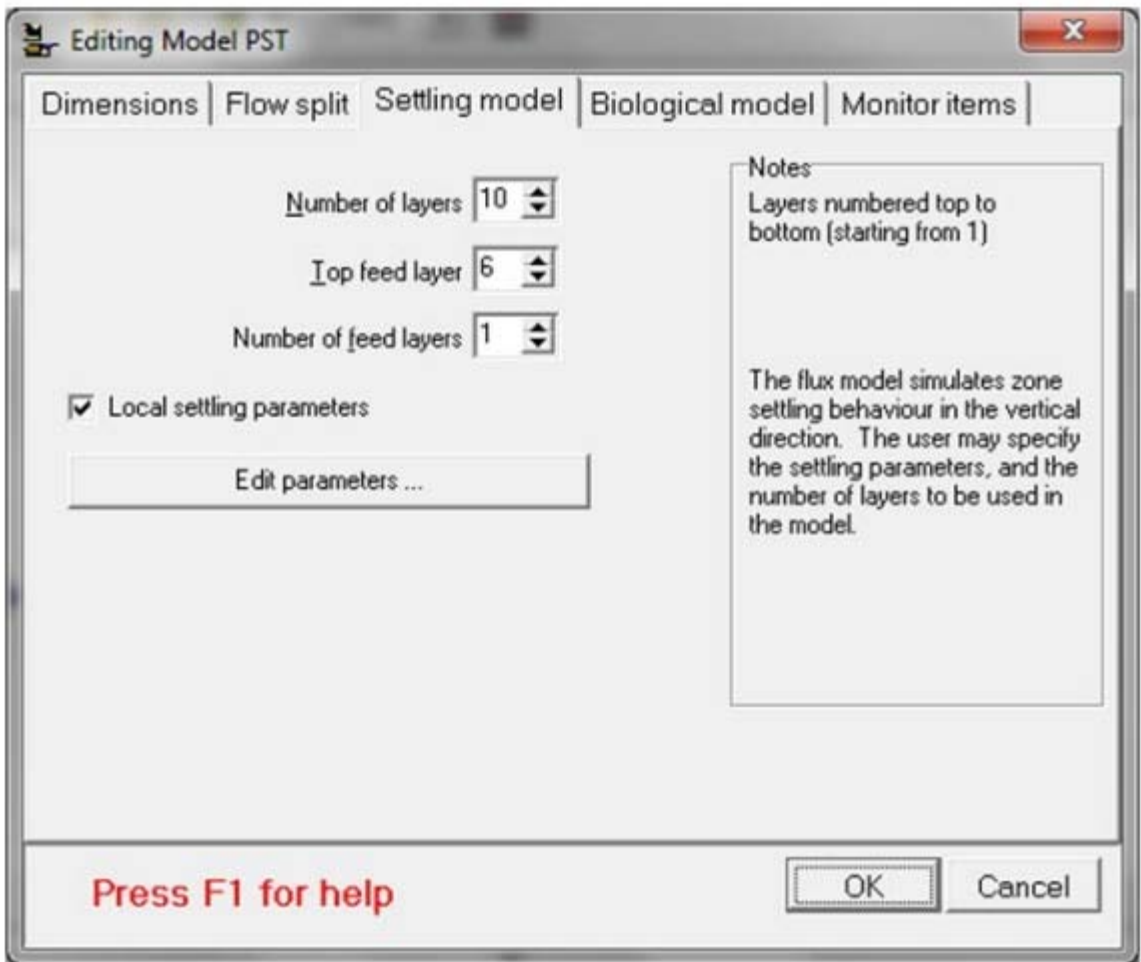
Editing Model PST

Dimensions | Flow split | Settling model | Biological model | Monitor items

Number of layers 10

Top feed layer 6

Number of feed layers 1

Local settling parameters

Edit parameters ...

Notes
Layers numbered top to bottom (starting from 1)

The flux model simulates zone settling behaviour in the vertical direction. The user may specify the settling parameters, and the number of layers to be used in the model.

Press F1 for help

OK

Cancel